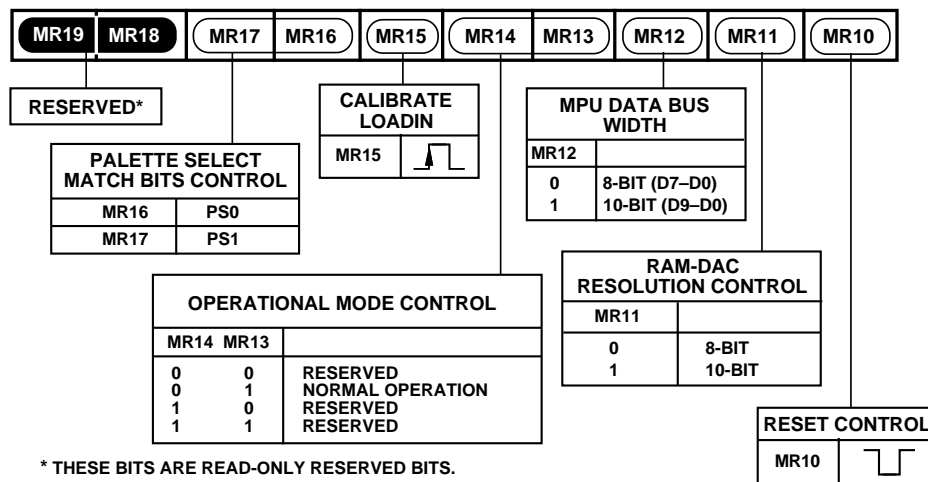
MR19 MR18 MR17 MR16 MR15 MR14 MR13 MR12 MR11 MR10

RESERVED*

PALETTE SELECT MATCH BITS CONTROL

| MR16 | PS0 |
|---|---|
| MR17 | PS1 |

CALIBRATE LOADIN

MR15

MPU DATA BUS WIDTH

| MR12 | |
|---|---|
| 0 | 8-BIT (D7–D0) |
| 1 | 10-BIT (D9–D0) |

RAM-DAC RESOLUTION CONTROL

| MR11 | |
|---|---|
| 0 | 8-BIT |
| 1 | 10-BIT |

OPERATIONAL MODE CONTROL

| MR14 | MR13 | |
|---|---|---|
| 0 | 0 | RESERVED |
| 0 | 1 | NORMAL OPERATION |
| 1 | 0 | RESERVED |
| 1 | 1 | RESERVED |

RESET CONTROL

MR10

* THESE BITS ARE READ-ONLY RESERVED BITS.